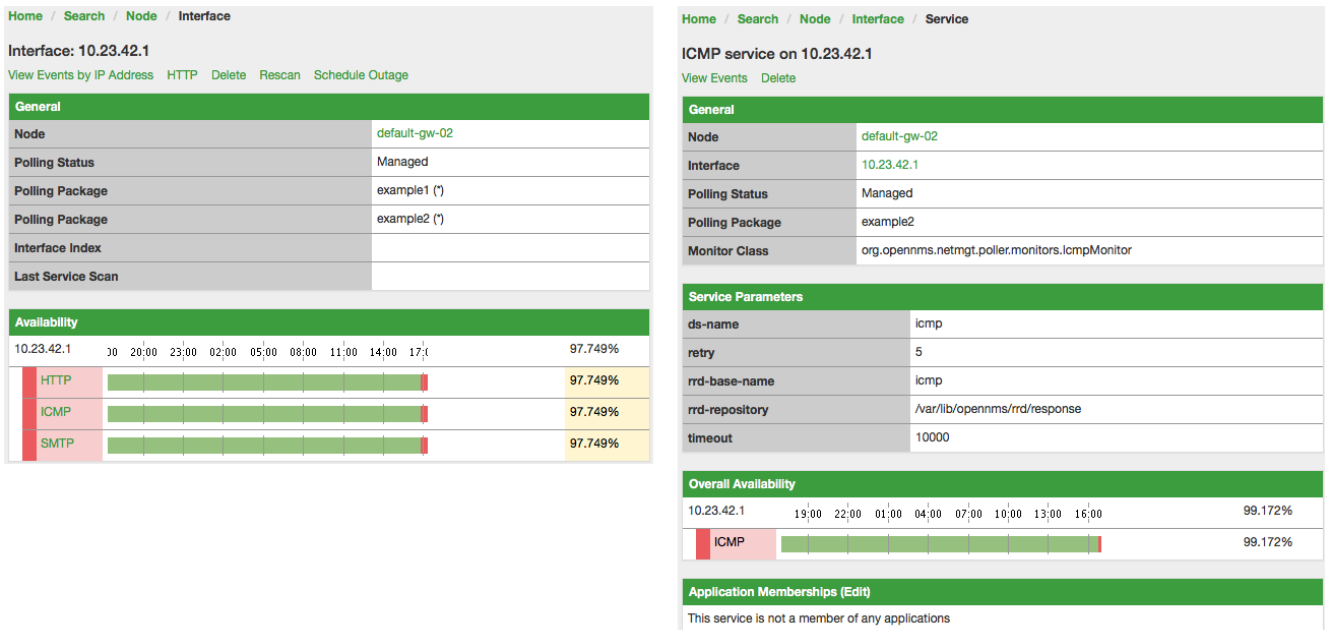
Home / Search / Node / Interface

Interface: 10.23.42.1

View Events by IP Address HTTP Delete Rescan Schedule Outage

General

| Node | default-gw-02 |
|---|---|
| Polling Status | Managed |
| Polling Package | example1 (*) |
| Polling Package | example2 (*) |
| Interface Index | |
| Last Service Scan | |

Availability

| 10.23.42.1 | 00 20:00 23:00 02:00 05:00 08:00 11:00 14:00 17:0 | 97.749% |
|---|---|---|
| HTTP | | 97.749% |
| ICMP | | 97.749% |
| SMTP | | 97.749% |

Home / Search / Node / Interface / Service

ICMP service on 10.23.42.1

View Events Delete

General

| Node | default-gw-02 |
|---|---|
| Interface | 10.23.42.1 |
| Polling Status | Managed |
| Polling Package | example2 |
| Monitor Class | org.opennms.netmgt.poller.monitors.IcmpMonitor |

Service Parameters

| ds-name | icmp |
|---|---|
| retry | 5 |
| rrd-base-name | icmp |
| rrd-repository | /var/lib/opennms/rrd/response |
| timeout | 10000 |

Overall Availability

| 10.23.42.1 | 19:00 22:00 01:00 04:00 07:00 10:00 13:00 16:00 | 99.172% |
|---|---|---|
| ICMP | | 99.172% |

Application Memberships (Edit)

This service is not a member of any applications